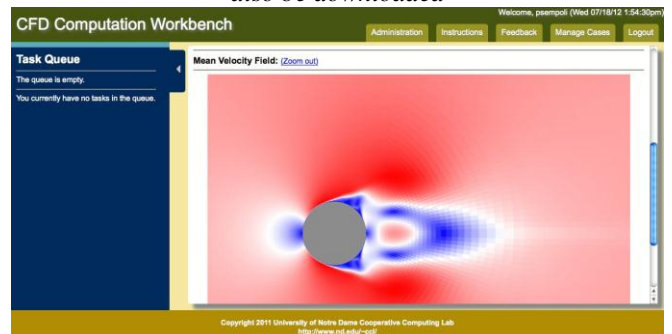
also be downloaded

CFD Computation Workbench

Welcome, psempoli (Wed 07/18/12 1:54:30pm)

Administration | Instructions | Feedback | Manage Cases | Logout

Task Queue

The queue is empty.

You currently have no tasks in the queue.

Mean Velocity Field: (Zoom out)

Copyright 2011 University of Notre Dame Cooperative Computing Lab
http://www.nd.edu/~ccl/